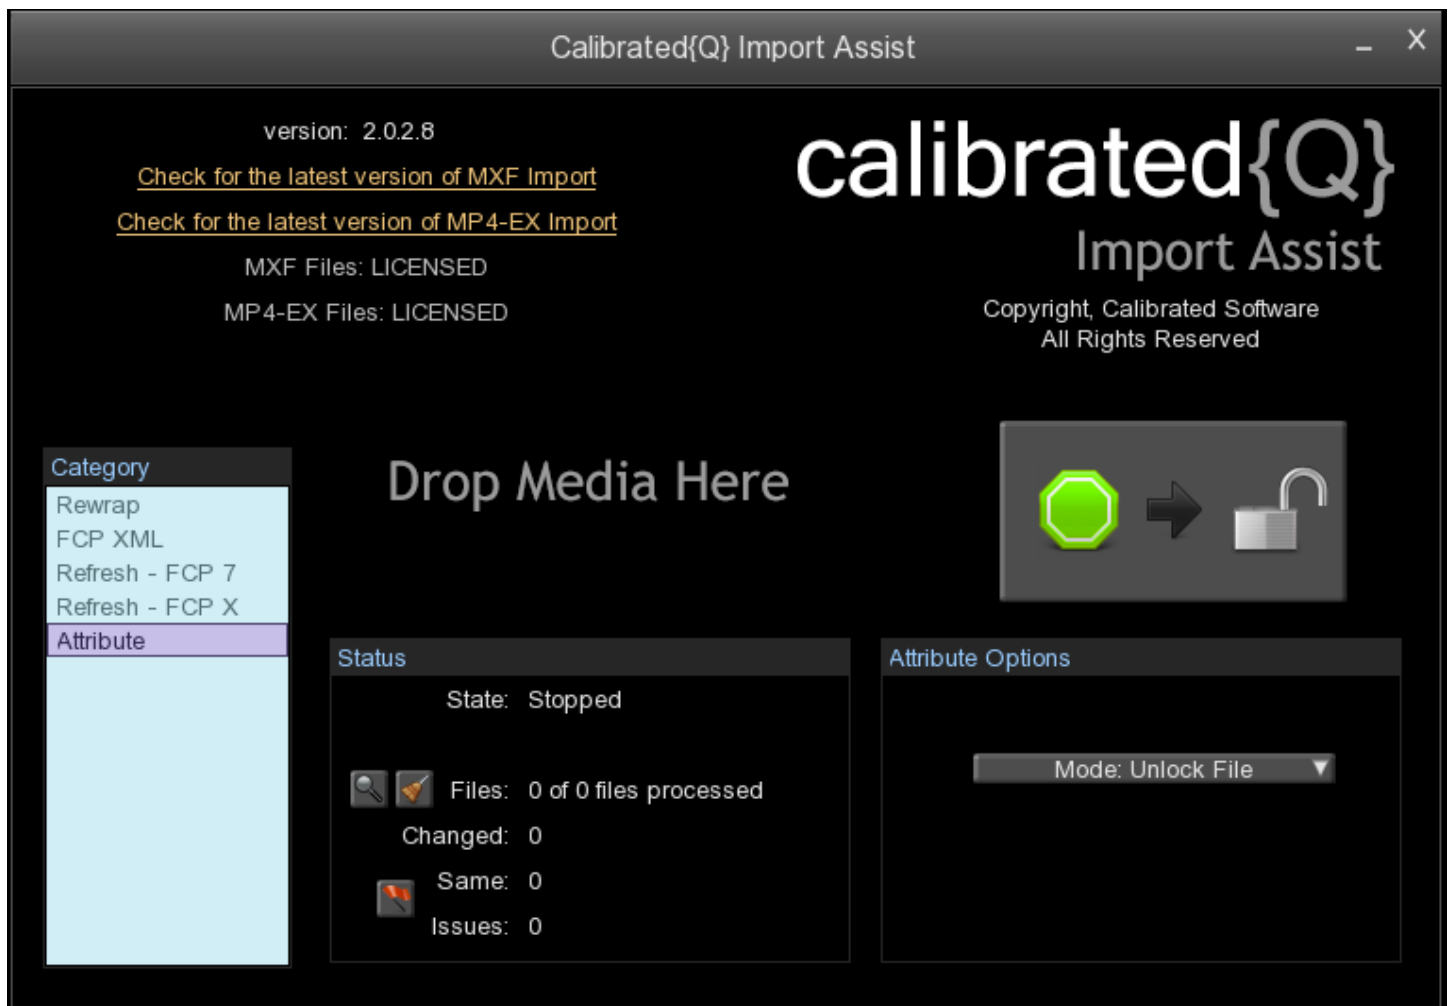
Calibrated{Q} Import Assist

_ X

version: 2.0.2.8

Check for the latest version of MXF Import

Check for the latest version of MP4-EX Import

MXF Files: LICENSED

MP4-EX Files: LICENSED

calibrated{Q}

Import Assist

Copyright, Calibrated Software
All Rights Reserved

Category

Rewrap

FCP XML

Refresh - FCP 7

Refresh - FCP X

Attribute

Drop Media Here

Status

State: Stopped

Files: 0 of 0 files processed

Changed: 0

Same: 0

Issues: 0

Attribute Options

Mode: Unlock File